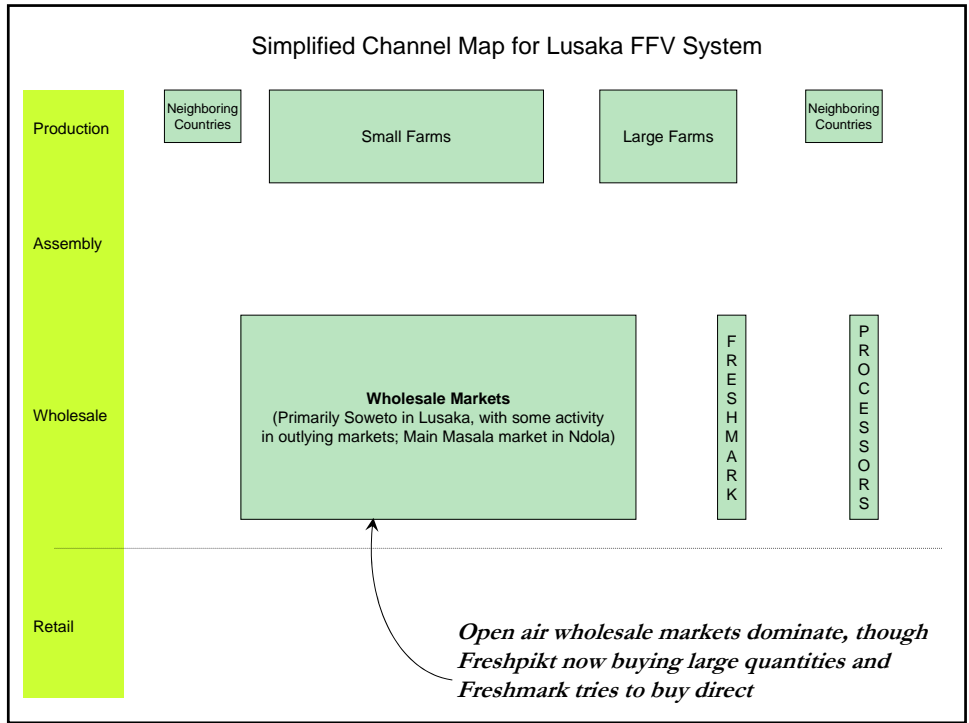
Simplified Channel Map for Lusaka FFV System

Production

Assembly

Wholesale

Retail

Neighboring Countries

Small Farms

Large Farms

Neighboring Countries

**Wholesale Markets**
(Primarily Soweto in Lusaka, with some activity in outlying markets; Main Masala market in Ndola)

FRESHMARK

PROCESSORS

*Open air wholesale markets dominate, though Freshpikt now buying large quantities and Freshmark tries to buy direct*